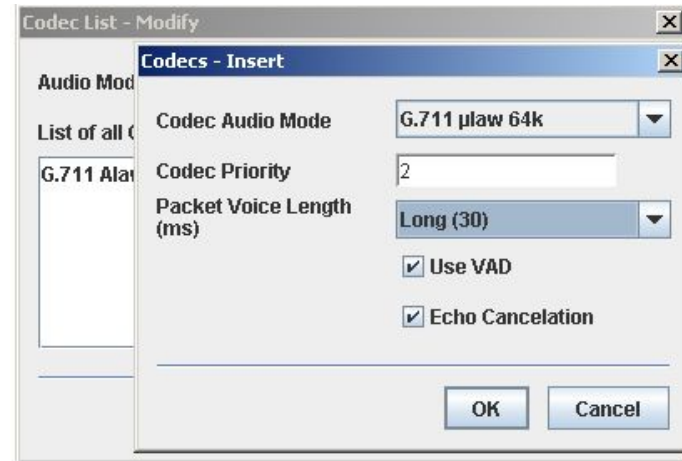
Codec List - Modify

Audio Mod

List of all (

G.711 Alav

Codecs - Insert

Codec Audio Mode

G.711 µlaw 64k

Codec Priority

2

Packet Voice Length (ms)

Long (30)

Use VAD

Echo Cancelation

OK

Cancel